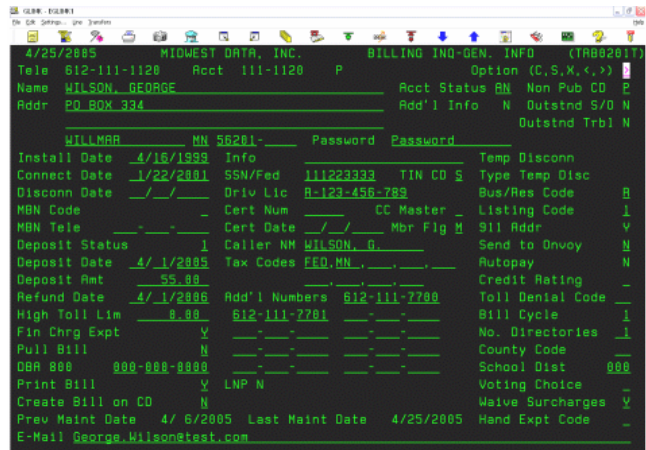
GLBHI - [GLBH]
File Edit Settings... View Transfer Help

4/25/2005 MIDWEST DATA, INC. BILLING INQ-GEN. INFO (TRB0201T)
Tele 612-111-1120 Acct 111-1120 P Option (C,S,X,<,>) D
Name WILSON, GEORGE Acct Status AN Non Pub CD P
Addr PO BOX 334 Add'l Info N Outstnd S/O N
Outstnd Trbl N
WILLMAR MN 56201-____ Password Password
Install Date 4/16/1999 Info Temp Disconn
Connect Date 1/22/2001 SSN/Fed 111223333 TIN CD S Type Temp Disc
Disconn Date __/__/__ Driv Lic R-123-456-789 Bus/Res Code R
MBN Code _ Cert Num _____ CC Master _ Listing Code 1
MBN Tele ___-___-____ Cert Date __/__/__ Mbr Flg M 911 Addr Y
Deposit Status 1 Caller NM WILSON, G. Send to Onvoy N
Deposit Date 4/ 1/2005 Tax Codes FED,MN ,___,___,___ Autopay N
Deposit Amt 55.00 ___,___,___,___ Credit Rating _
Refund Date 4/ 1/2006 Add'l Numbers 612-111-7700 Toll Denial Code __
High Toll Lim 0.00 612-111-7701 ___-___-____ Bill Cycle 1
Fin Chrg Expt Y ___-___-____ ___-___-____ No. Directories 1
Pull Bill N ___-___-____ ___-___-____ County Code __
DBA 800 000-000-0000 ___-___-____ ___-___-____ School Dist 000
Print Bill Y LNP N Voting Choice _
Create Bill on CD N Waive Surcharges Y
Prev Maint Date 4/ 6/2005 Last Maint Date 4/25/2005 Hand Expt Code _
E-Mail George.Wilson@test.com